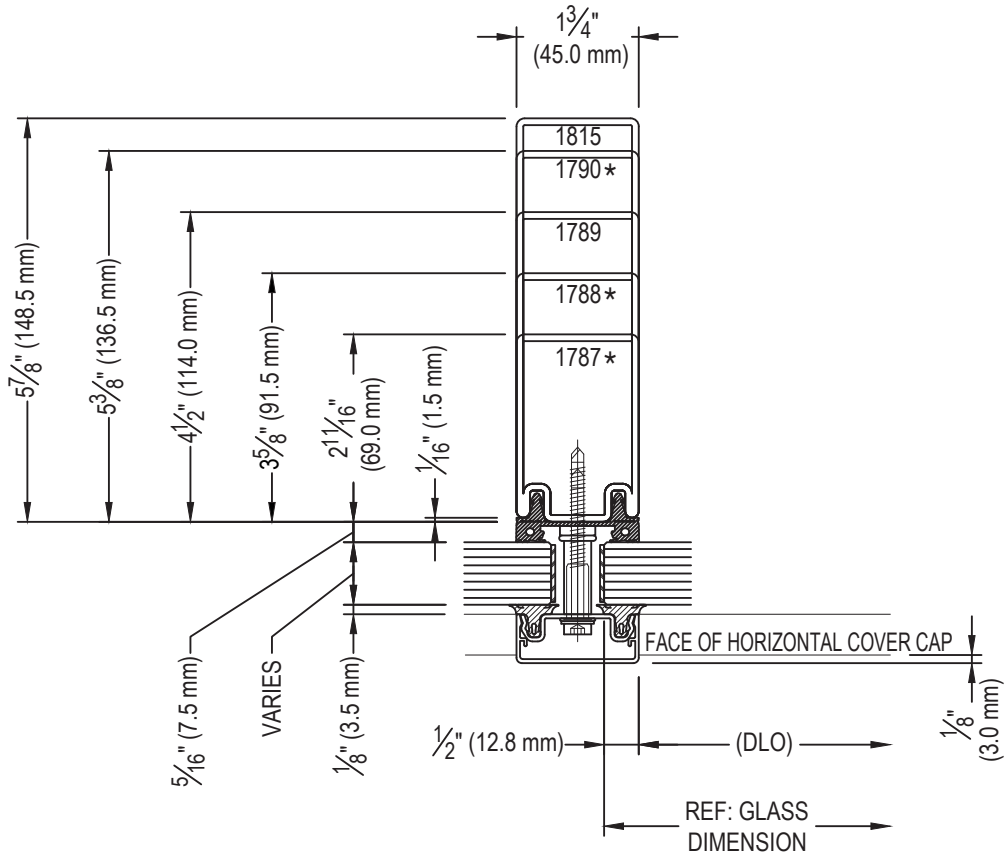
$1\frac{3}{4}$"
(45.0 mm)

1815
1790 *
1789
1788 *
1787 *

$5\frac{7}{8}$" (148.5 mm)
$5\frac{3}{8}$" (136.5 mm)
$4\frac{1}{2}$" (114.0 mm)
$3\frac{5}{8}$" (91.5 mm)
$2\frac{11}{16}$"
(69.0 mm)
$\frac{1}{16}$" (1.5 mm)

FACE OF HORIZONTAL COVER CAP

$\frac{5}{16}$" (7.5 mm)
VARIES
$\frac{1}{8}$" (3.5 mm)

$\frac{1}{2}$" (12.8 mm)
(DLO)

$\frac{1}{8}$"
(3.0 mm)

REF: GLASS
DIMENSION